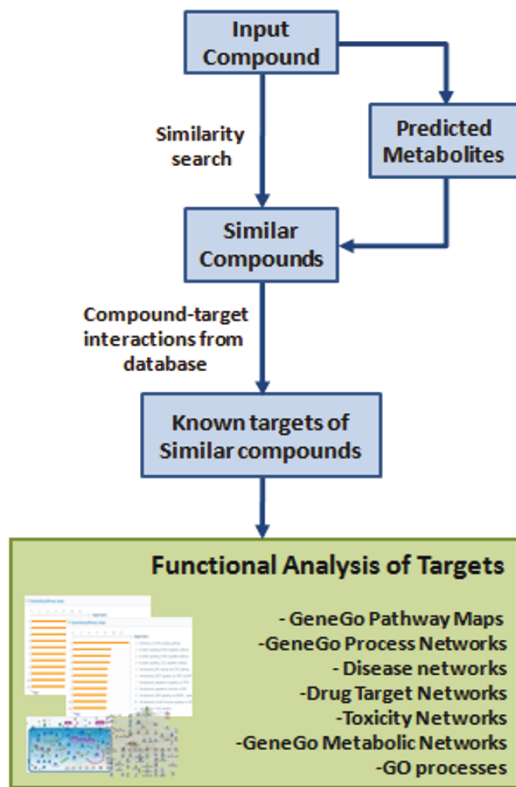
Input Compound

Similarity search

Predicted Metabolites

Similar Compounds

Compound-target interactions from database

Known targets of Similar compounds

Functional Analysis of Targets

- GeneGo Pathway Maps
-GeneGo Process Networks
- Disease networks
-Drug Target Networks
-Toxicity Networks
-GeneGo Metabolic Networks
-GO processes